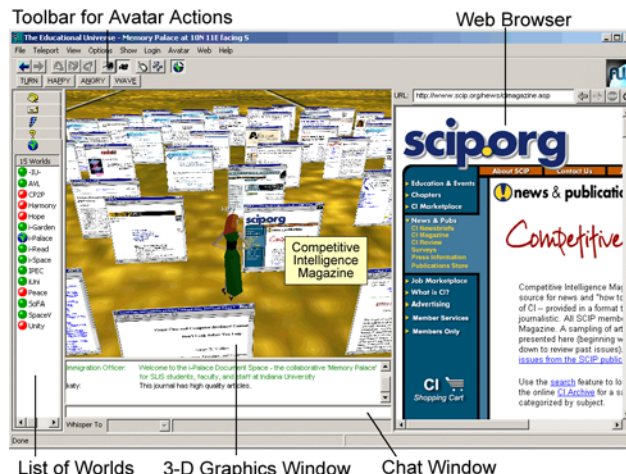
Toolbar for Avatar Actions

Web Browser

The Educational Universe - Memory Palace at 10N 11E facing S

File Teleport View Options Show Login Avatar Web Help

TURN HAPPY ANGRY WAVE

URL: http://www.scip.org/news/cimagazine.asp

15 Worlds
-IU-
AVL
CPOP
Harmony
Hope
i-Garden
i-Palace
i-Read
i-Space
IPEC
iUni
Peace
SciFA
SpaceV
Unity

Competitive Intelligence Magazine

scip.org

scip.org

About SCIP Contact Us

Education & Events
Chapters
CI Marketplace
News & Pubs
CI Newsbriefs
CI Magazine
CI Review
Surveys
Press Information
Publications Store
Job Marketplace
What is CI?
Advertising
Member Services
Members Only

news & publicatio

Competitive

Competitive Intelligence Mag source for news and "how to of CI – provided in a format t journalistic. All SCIP memb Magazine. A sampling of art presented here (beginning w down to review past issues). issues from the SCIP public

Use the search feature to lo the online CI Archive for a s categorized by subject.

CI Shopping Cart

Immigration Officer: Welcome to the i-Palace Document Space - the collaborative 'Memory Palace' for SLIS students, faculty, and staff at Indiana University
katy: This journal has high quality articles.

Whisper To

Done

List of Worlds 3-D Graphics Window Chat Window